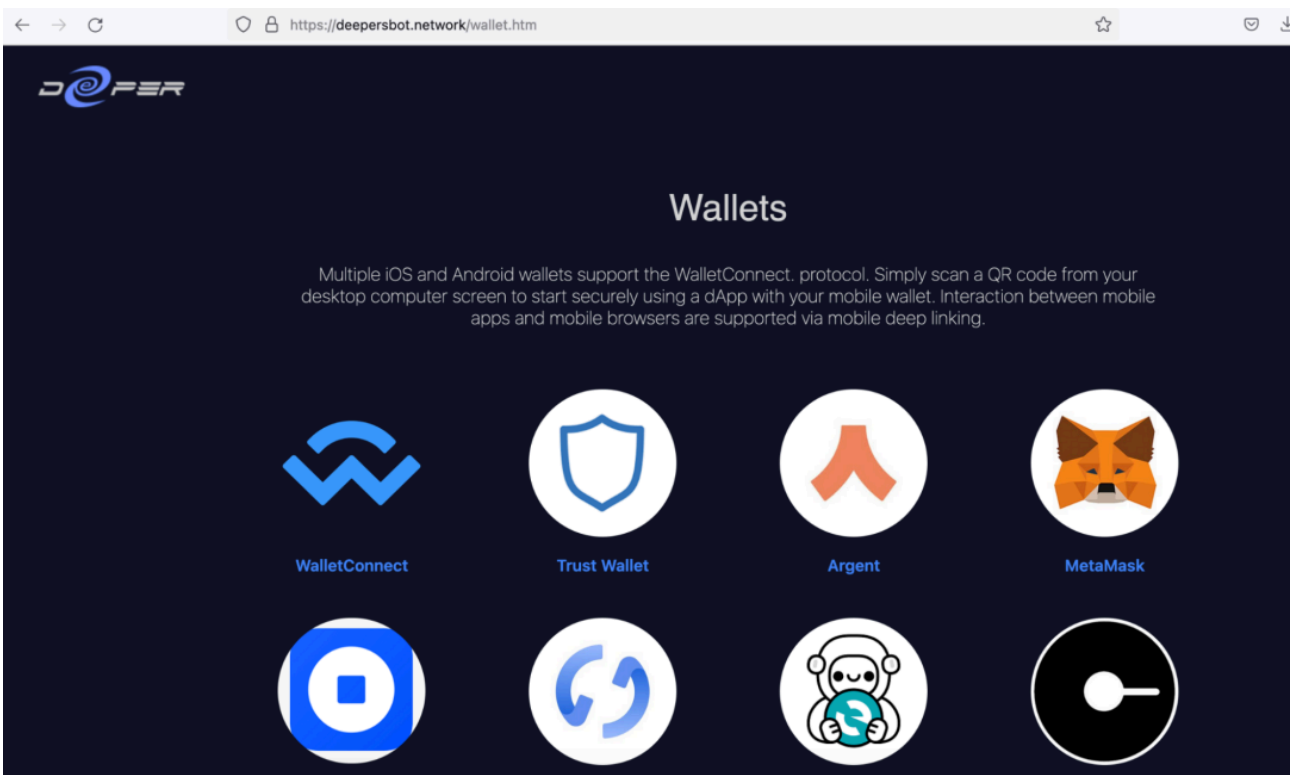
https://deepersbot.network/wallet.htm

DEEPER

Wallets

Multiple iOS and Android wallets support the WalletConnect. protocol. Simply scan a QR code from your desktop computer screen to start securely using a dApp with your mobile wallet. Interaction between mobile apps and mobile browsers are supported via mobile deep linking.

WalletConnect

Trust Wallet

Argent

MetaMask